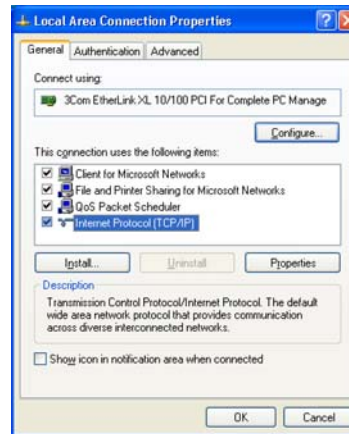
Local Area Connection Properties

General | Authentication | Advanced

Connect using:

3Com EtherLink XL 10/100 PCI For Complete PC Manage

Configure...

This connection uses the following items:

Client for Microsoft Networks
File and Printer Sharing for Microsoft Networks
QoS Packet Scheduler
Internet Protocol (TCP/IP)

Install... | Uninstall | Properties

Description

Transmission Control Protocol/Internet Protocol. The default wide area network protocol that provides communication across diverse interconnected networks.

Show icon in notification area when connected

OK | Cancel